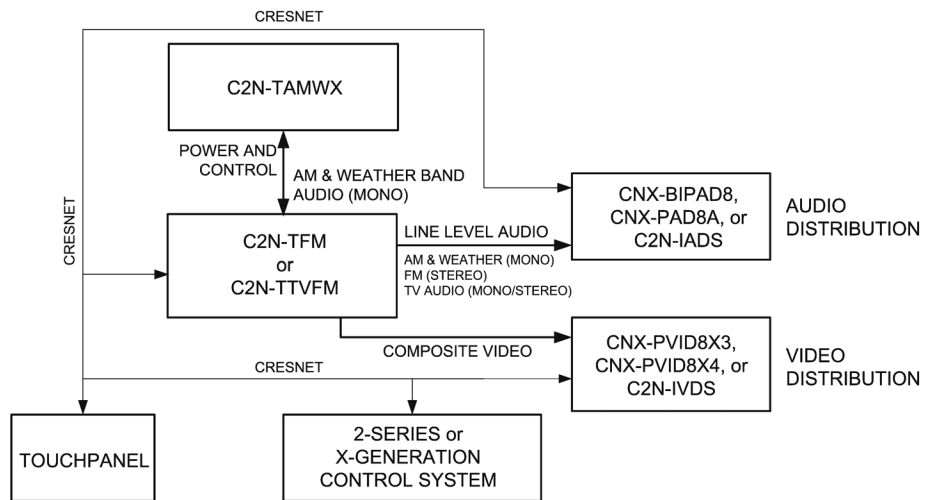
CRESNET

C2N-TAMWX

POWER AND CONTROL

AM & WEATHER BAND AUDIO (MONO)

CRESNET

CNX-BIPAD8, CNX-PAD8A, or C2N-IADS

AUDIO DISTRIBUTION

C2N-TFM or C2N-TTVFM

LINE LEVEL AUDIO

AM & WEATHER (MONO)
FM (STEREO)
TV AUDIO (MONO/STEREO)

COMPOSITE VIDEO

CNX-PVID8X3, CNX-PVID8X4, or C2N-IVDS

VIDEO DISTRIBUTION

CRESNET

TOUCHPANEL

2-SERIES or X-GENERATION CONTROL SYSTEM